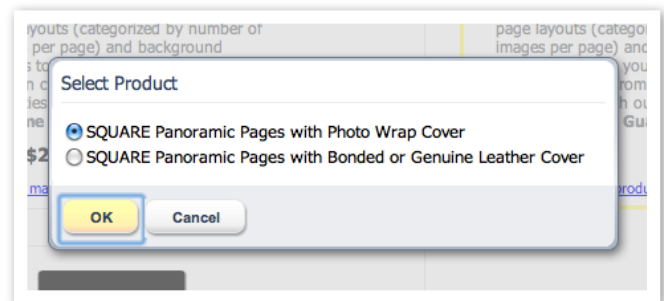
layouts (categorized by number of
per page) and background
s to
n c
ie
ne
$2
ma

page layouts (categor
images per page) and
you
rom
h ou
Gu
rodu

Select Product

SQUARE Panoramic Pages with Photo Wrap Cover
SQUARE Panoramic Pages with Bonded or Genuine Leather Cover

OK
Cancel